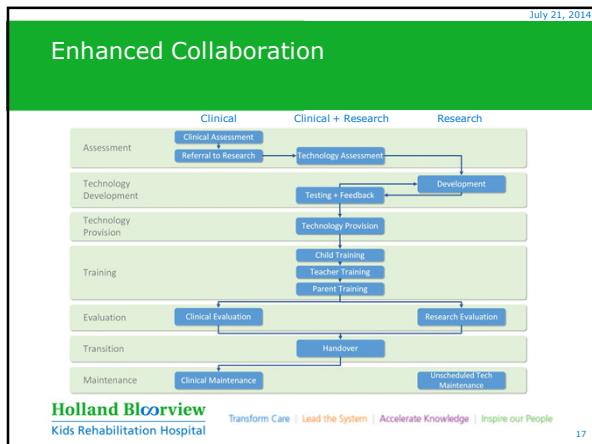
July 21, 2014

Enhanced Collaboration

Clinical | Clinical + Research | Research

Assessment
Clinical Assessment
Referral to Research
Technology Assessment

Technology Development
Development
Testing + Feedback

Technology Provision
Technology Provision

Training
Child Training
Teacher Training
Parent Training

Evaluation
Clinical Evaluation
Research Evaluation

Transition
Handover

Maintenance
Clinical Maintenance
Unscheduled Tech Maintenance

Holland Bloorview
Kids Rehabilitation Hospital

Transform Care | Lead the System | Accelerate Knowledge | Inspire our People

17